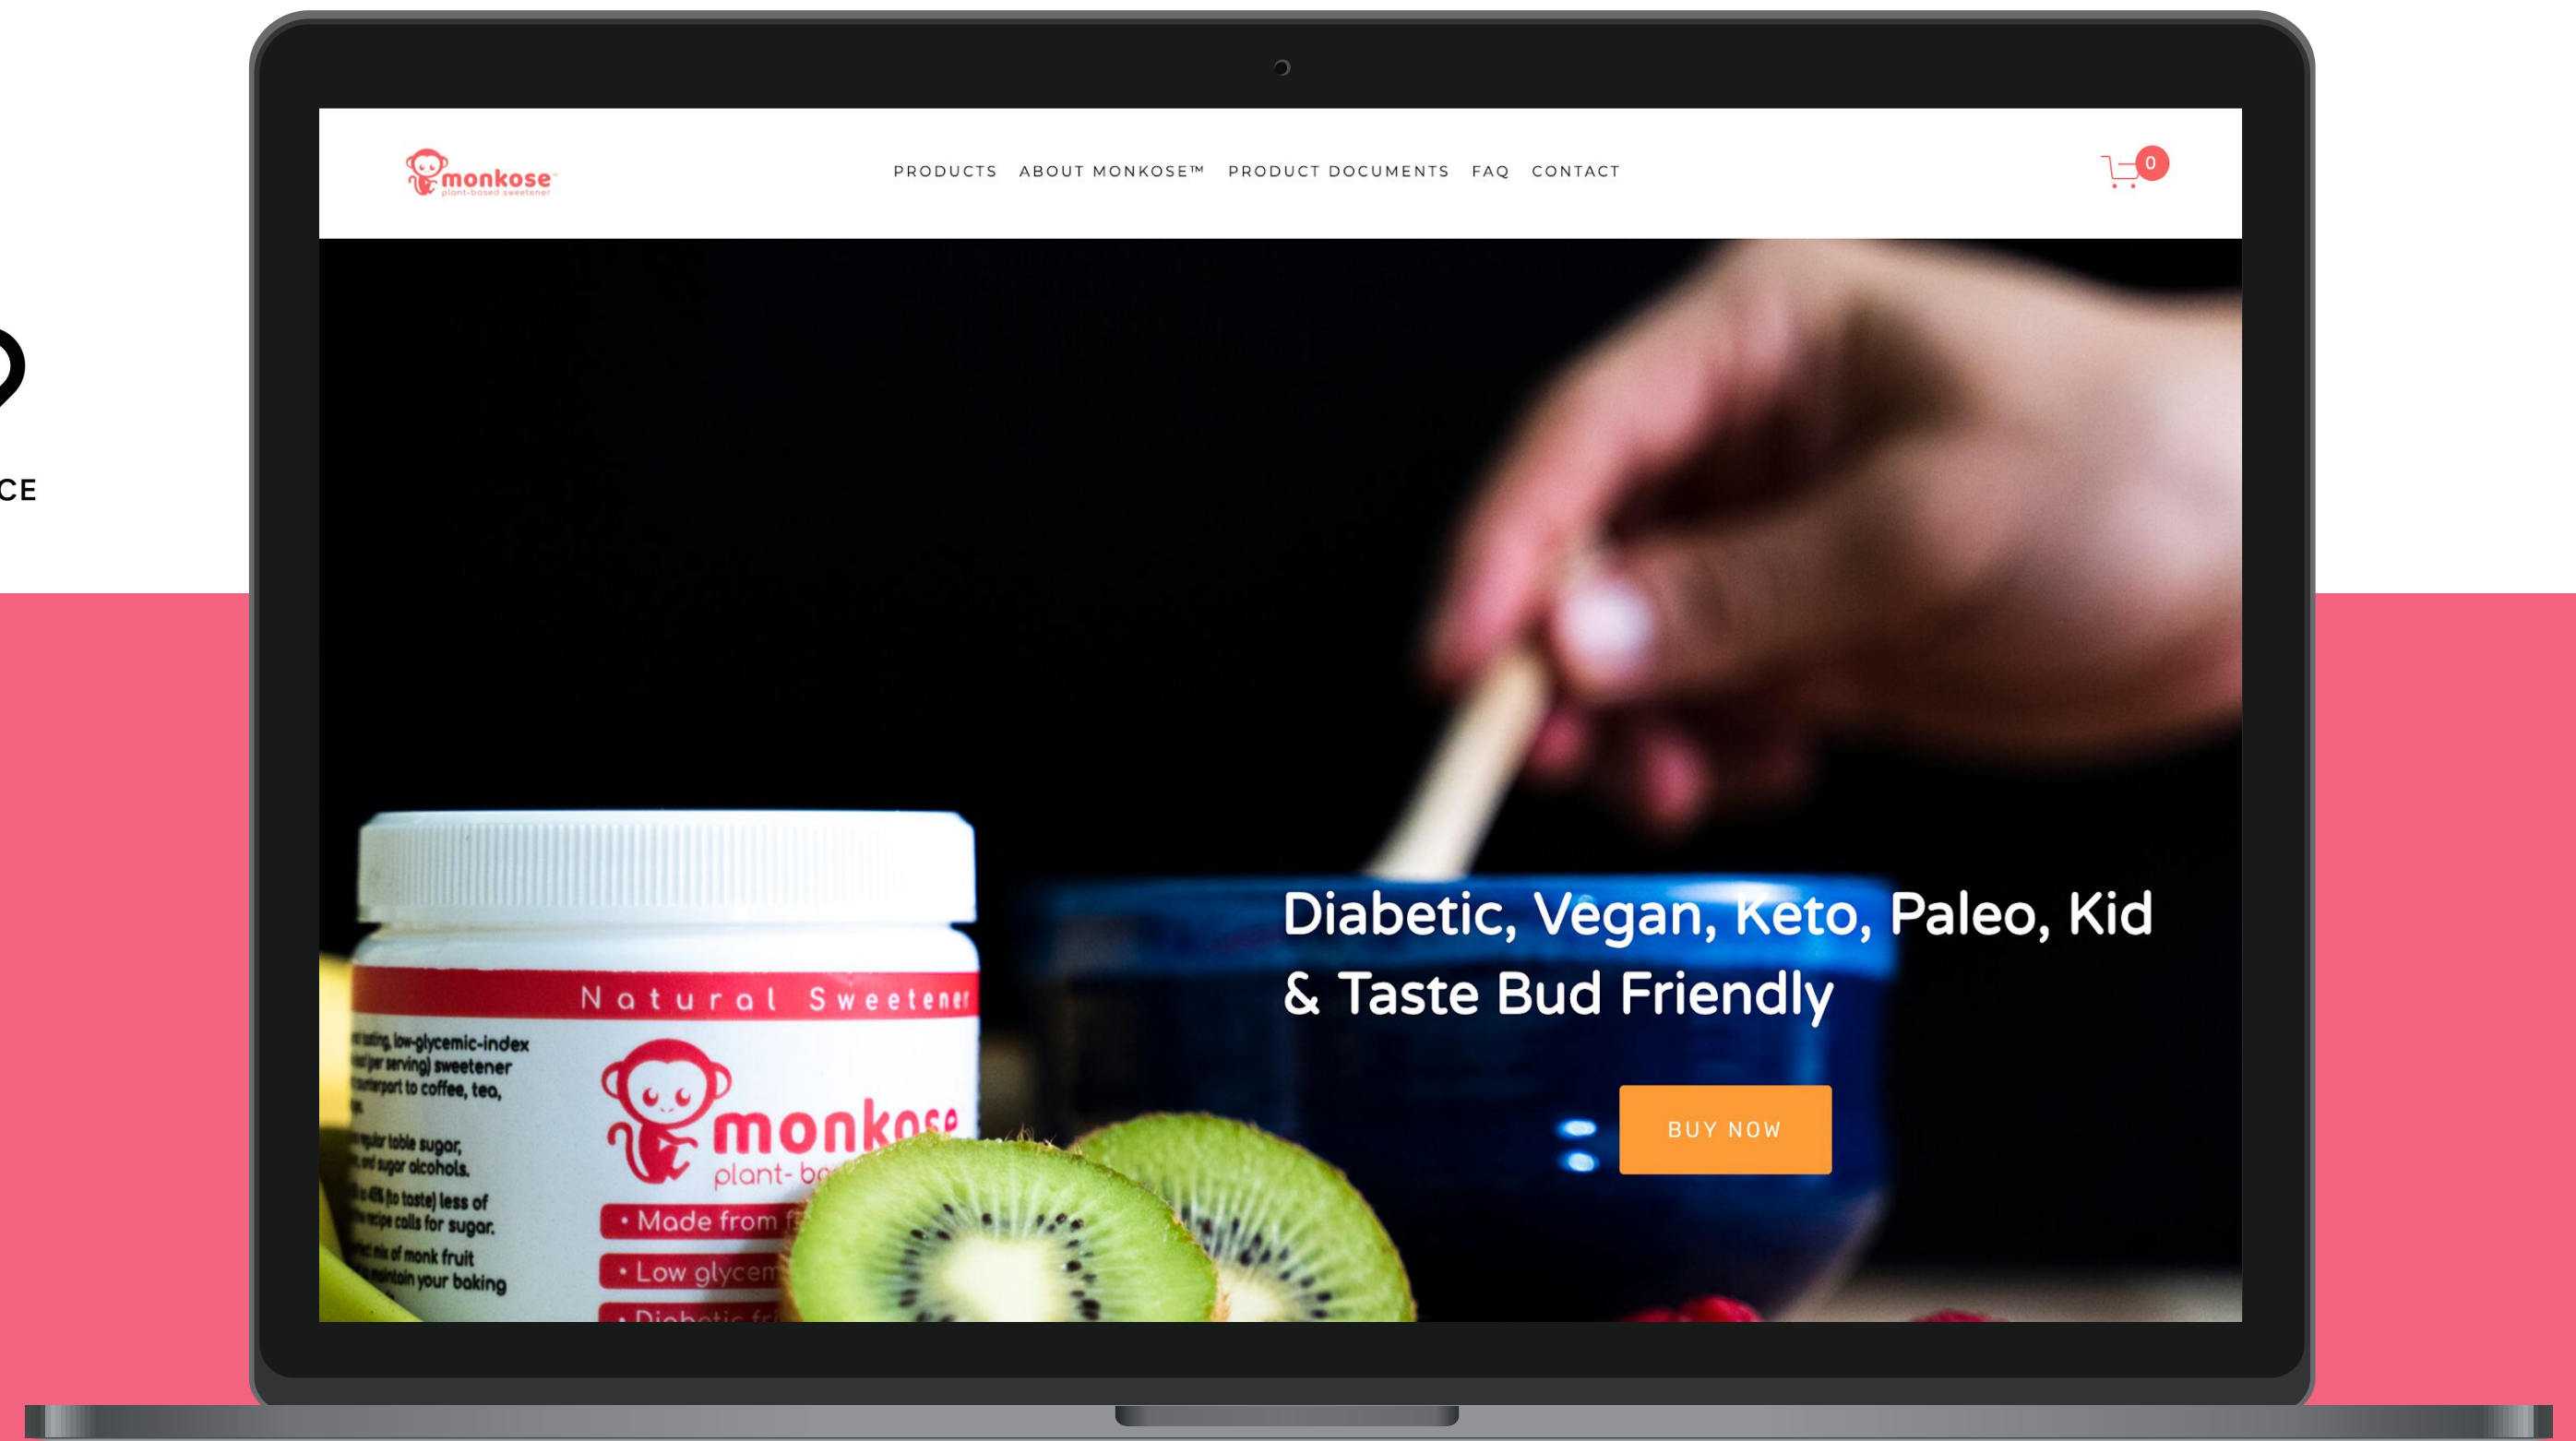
CE

monkose plant-based sweetener

PRODUCTS ABOUT MONKOSE™ PRODUCT DOCUMENTS FAQ CONTACT

0

Natural Sweetener

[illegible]sting, low-glycemic-index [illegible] per serving) sweetener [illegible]terpart to coffee, tea, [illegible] regular table sugar, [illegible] and sugar alcohols. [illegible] 45% (to taste) less of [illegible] recipe calls for sugar. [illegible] mix of monk fruit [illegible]aintain your baking

monkose plant-b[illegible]

• Made from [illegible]

• Low glycem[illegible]

• Diabetic fr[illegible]

Diabetic, Vegan, Keto, Paleo, Kid & Taste Bud Friendly

BUY NOW